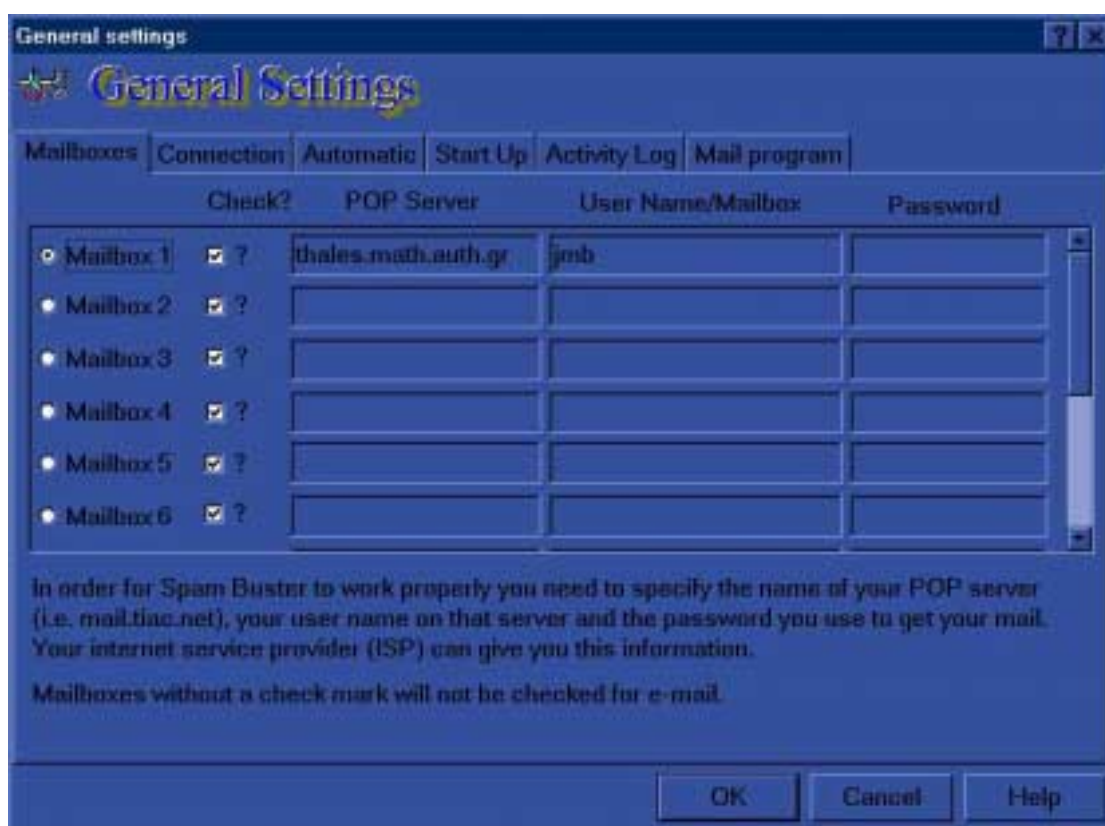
General settings

? X

General Settings

Mailboxes | Connection | Automatic | Start Up | Activity Log | Mail program

| | Check? | POP Server | User Name/Mailbox | Password |
|---|---|---|---|---|
| Mailbox 1 | ? | thales.math.auth.gr | jmb | |
| Mailbox 2 | ? | | | |
| Mailbox 3 | ? | | | |
| Mailbox 4 | ? | | | |
| Mailbox 5 | ? | | | |
| Mailbox 6 | ? | | | |

In order for Spam Buster to work properly you need to specify the name of your POP server (i.e. mail.tiac.net), your user name on that server and the password you use to get your mail. Your internet service provider (ISP) can give you this information.

Mailboxes without a check mark will not be checked for e-mail.

OK Cancel Help